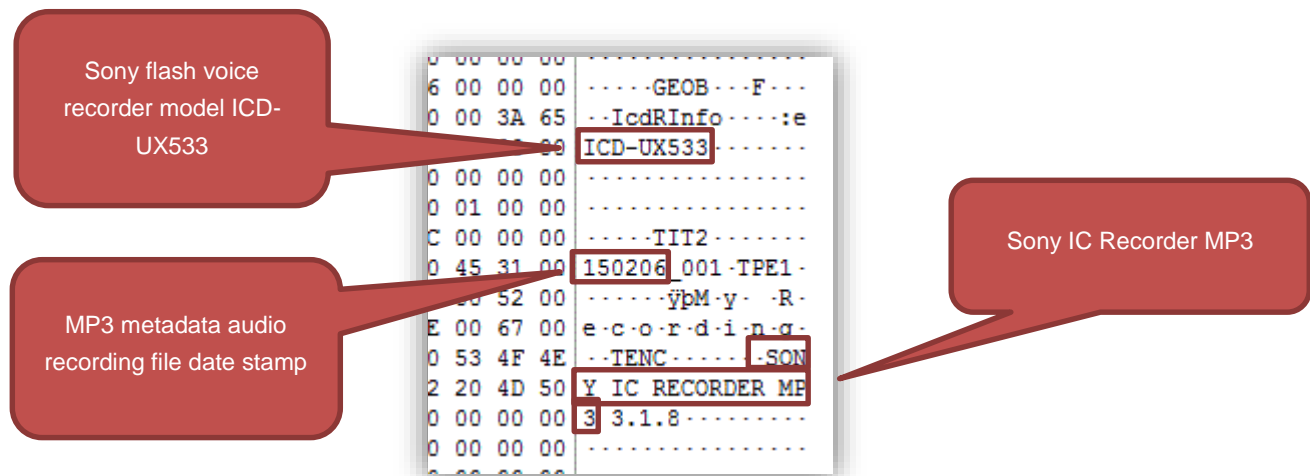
Sony flash voice recorder model ICD-UX533

MP3 metadata audio recording file date stamp

Sony IC Recorder MP3

6 00 00 00 ·····GEOB···F···
0 00 3A 65 ··IcdRInfo····:e
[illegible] 00 ICD-UX533······
0 00 00 00 ················
0 01 00 00 ················
C 00 00 00 ·····TIT2·······
0 45 31 00 150206_001·TPE1·
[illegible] 52 00 ·······ÿþM·y· ·R·
E 00 67 00 e·c·o·r·d·i·n·g·
0 53 4F 4E ··TENC·······SON
2 20 4D 50 Y IC RECORDER MP
0 00 00 00 3 3.1.8·········
0 00 00 00 ················